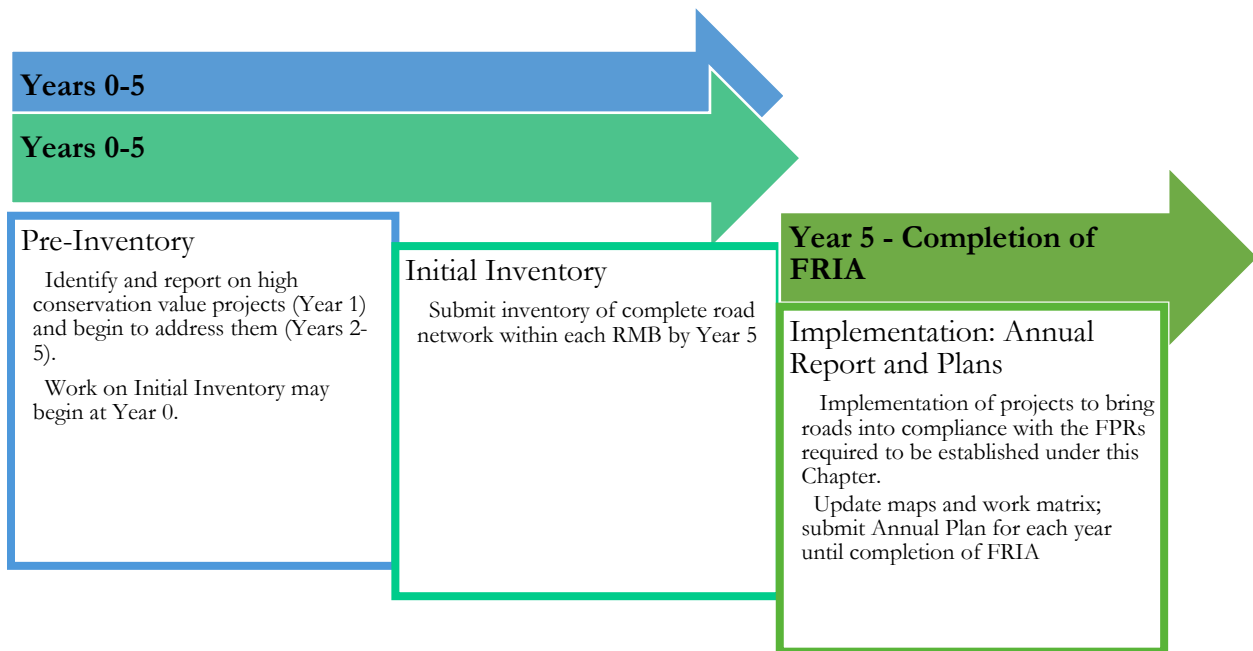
Years 0-5

Years 0-5

Pre-Inventory

Identify and report on high conservation value projects (Year 1) and begin to address them (Years 2-5).

Work on Initial Inventory may begin at Year 0.

Initial Inventory

Submit inventory of complete road network within each RMB by Year 5

Year 5 - Completion of FRIA

Implementation: Annual Report and Plans

Implementation of projects to bring roads into compliance with the FPRs required to be established under this Chapter.

Update maps and work matrix; submit Annual Plan for each year until completion of FRIA